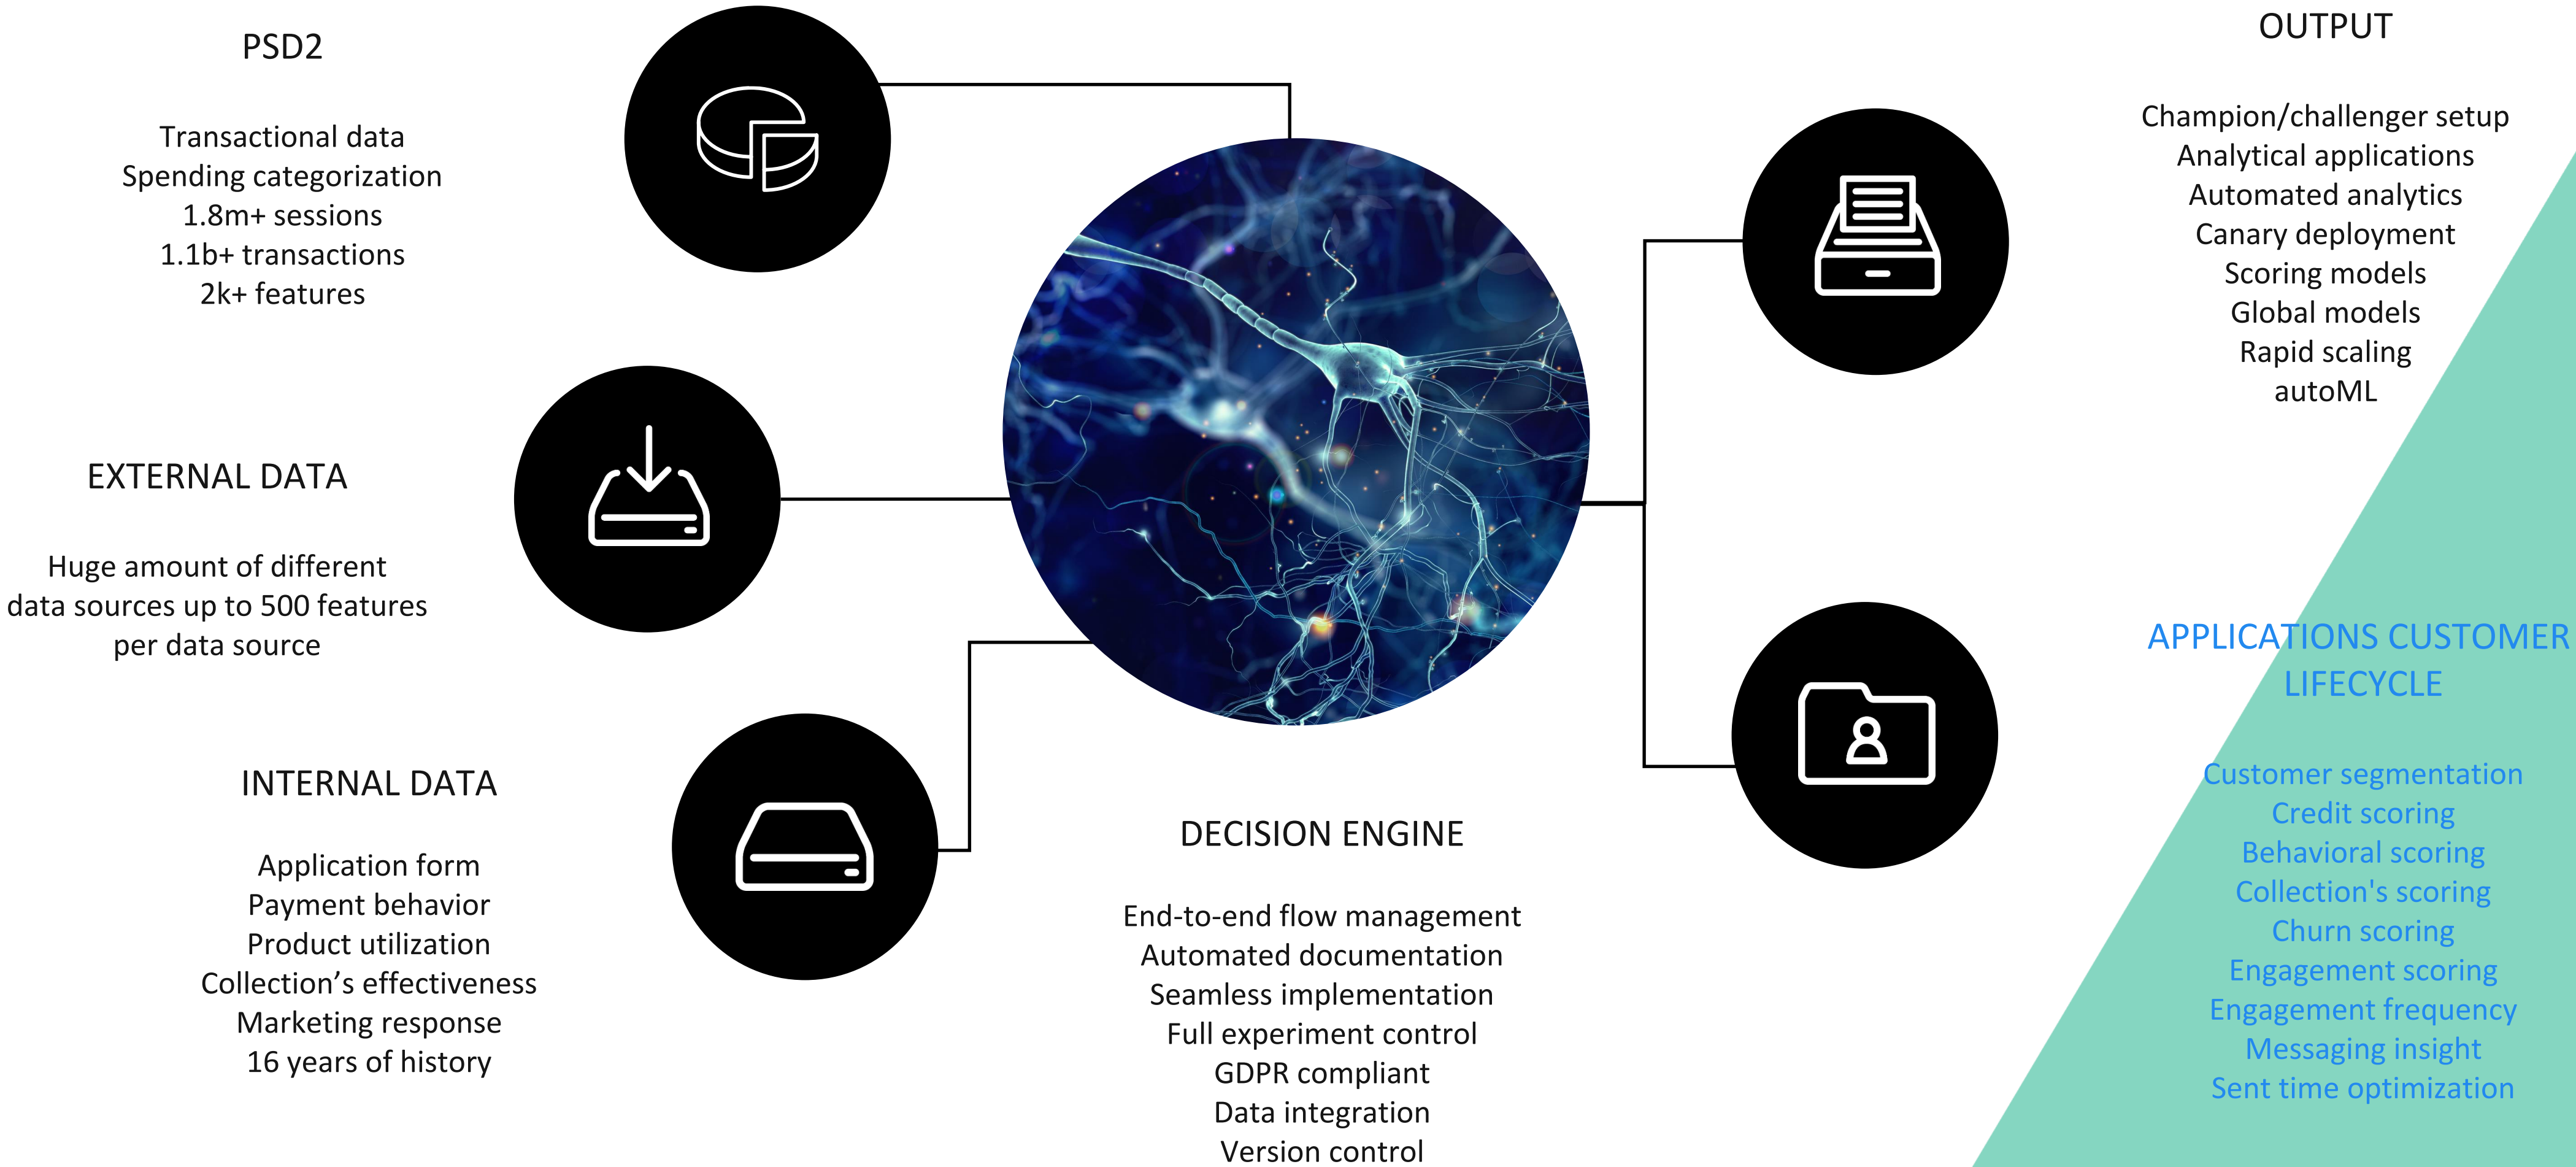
PSD2

Transactional data
Spending categorization
1.8m+ sessions
1.1b+ transactions
2k+ features

EXTERNAL DATA

Huge amount of different data sources up to 500 features per data source

INTERNAL DATA

Application form
Payment behavior
Product utilization
Collection’s effectiveness
Marketing response
16 years of history

DECISION ENGINE

End-to-end flow management
Automated documentation
Seamless implementation
Full experiment control
GDPR compliant
Data integration
Version control

OUTPUT

Champion/challenger setup
Analytical applications
Automated analytics
Canary deployment
Scoring models
Global models
Rapid scaling
autoML

APPLICATIONS CUSTOMER LIFECYCLE

Customer segmentation
Credit scoring
Behavioral scoring
Collection's scoring
Churn scoring
Engagement scoring
Engagement frequency
Messaging insight
Sent time optimization